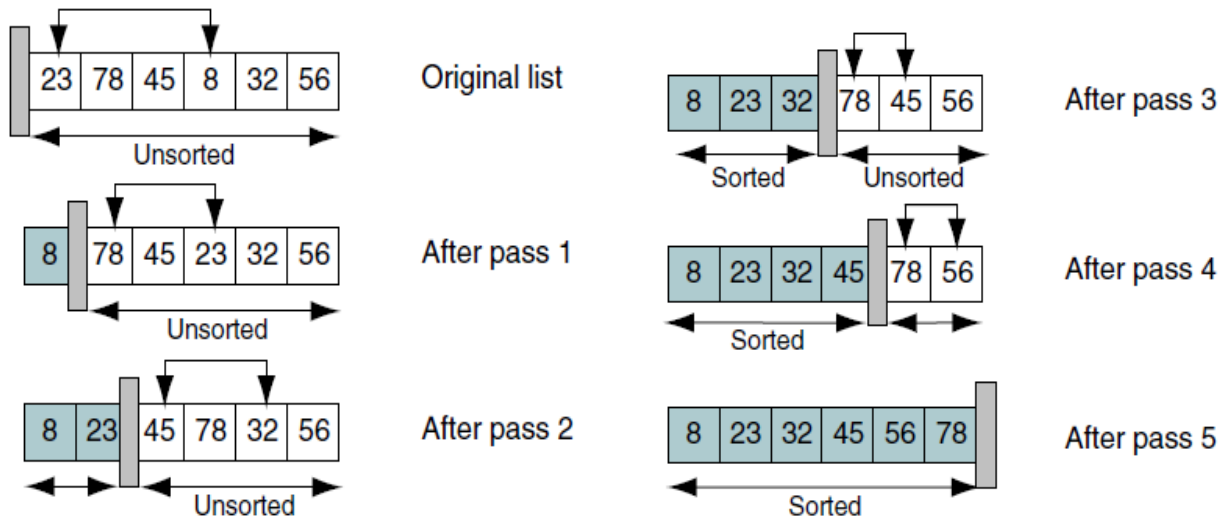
| 23 | 78 | 45 | 8 | 32 | 56 |
|---|---|---|---|---|---|

Unsorted

Original list

| 8 | 78 | 45 | 23 | 32 | 56 |
|---|---|---|---|---|---|

Unsorted

After pass 1

| 8 | 23 | 45 | 78 | 32 | 56 |
|---|---|---|---|---|---|

Unsorted

After pass 2

| 8 | 23 | 32 | 78 | 45 | 56 |
|---|---|---|---|---|---|

Sorted

Unsorted

After pass 3

| 8 | 23 | 32 | 45 | 78 | 56 |
|---|---|---|---|---|---|

Sorted

After pass 4

| 8 | 23 | 32 | 45 | 56 | 78 |
|---|---|---|---|---|---|

Sorted

After pass 5